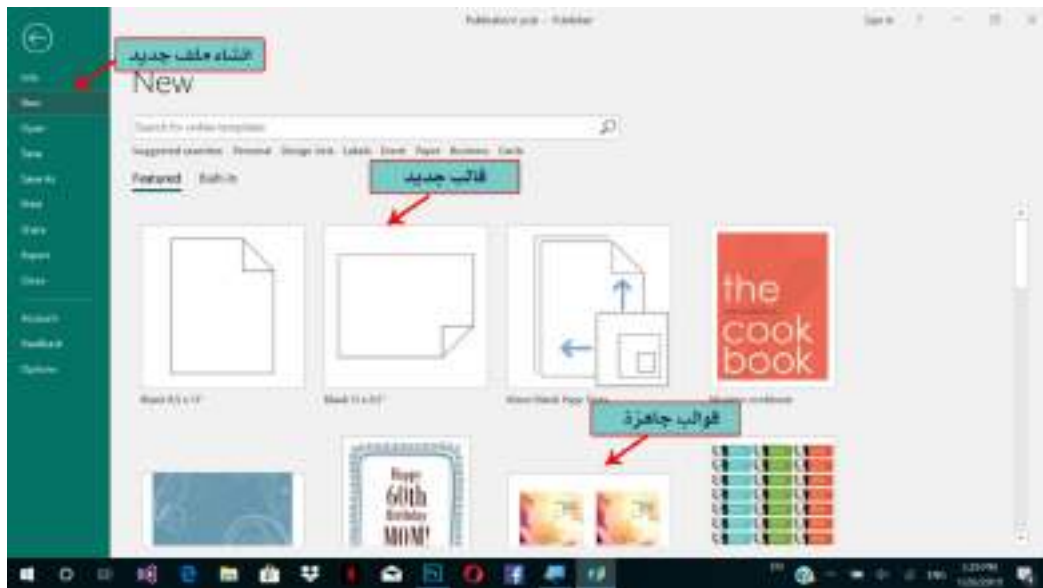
Publication1.pub - Publisher

Sign in ? — ☐ ✕

Info
New
Open
Save
Save As
Print
Share
Export
Close
Account
Feedback
Options

انشاء ملف جديد

New

Search for online templates

Suggested searches: Personal Design Sets Labels Event Paper Business Cards

Featured Built-In

قالب جديد

Blank 8.5 x 11"

Blank 11 x 8.5"

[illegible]

the cook book

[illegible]

قوالب جاهزة

Happy 60th Birthday MOM!